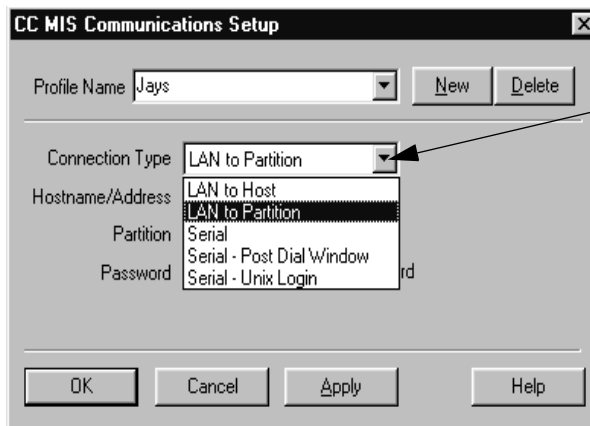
CC MIS Communications Setup

Profile Name Jays

New

Delete

Connection Type LAN to Partition

Hostname/Address

Partition

Password

LAN to Host
LAN to Partition
Serial
Serial - Post Dial Window
Serial - Unix Login

rd

OK

Cancel

Apply

Help